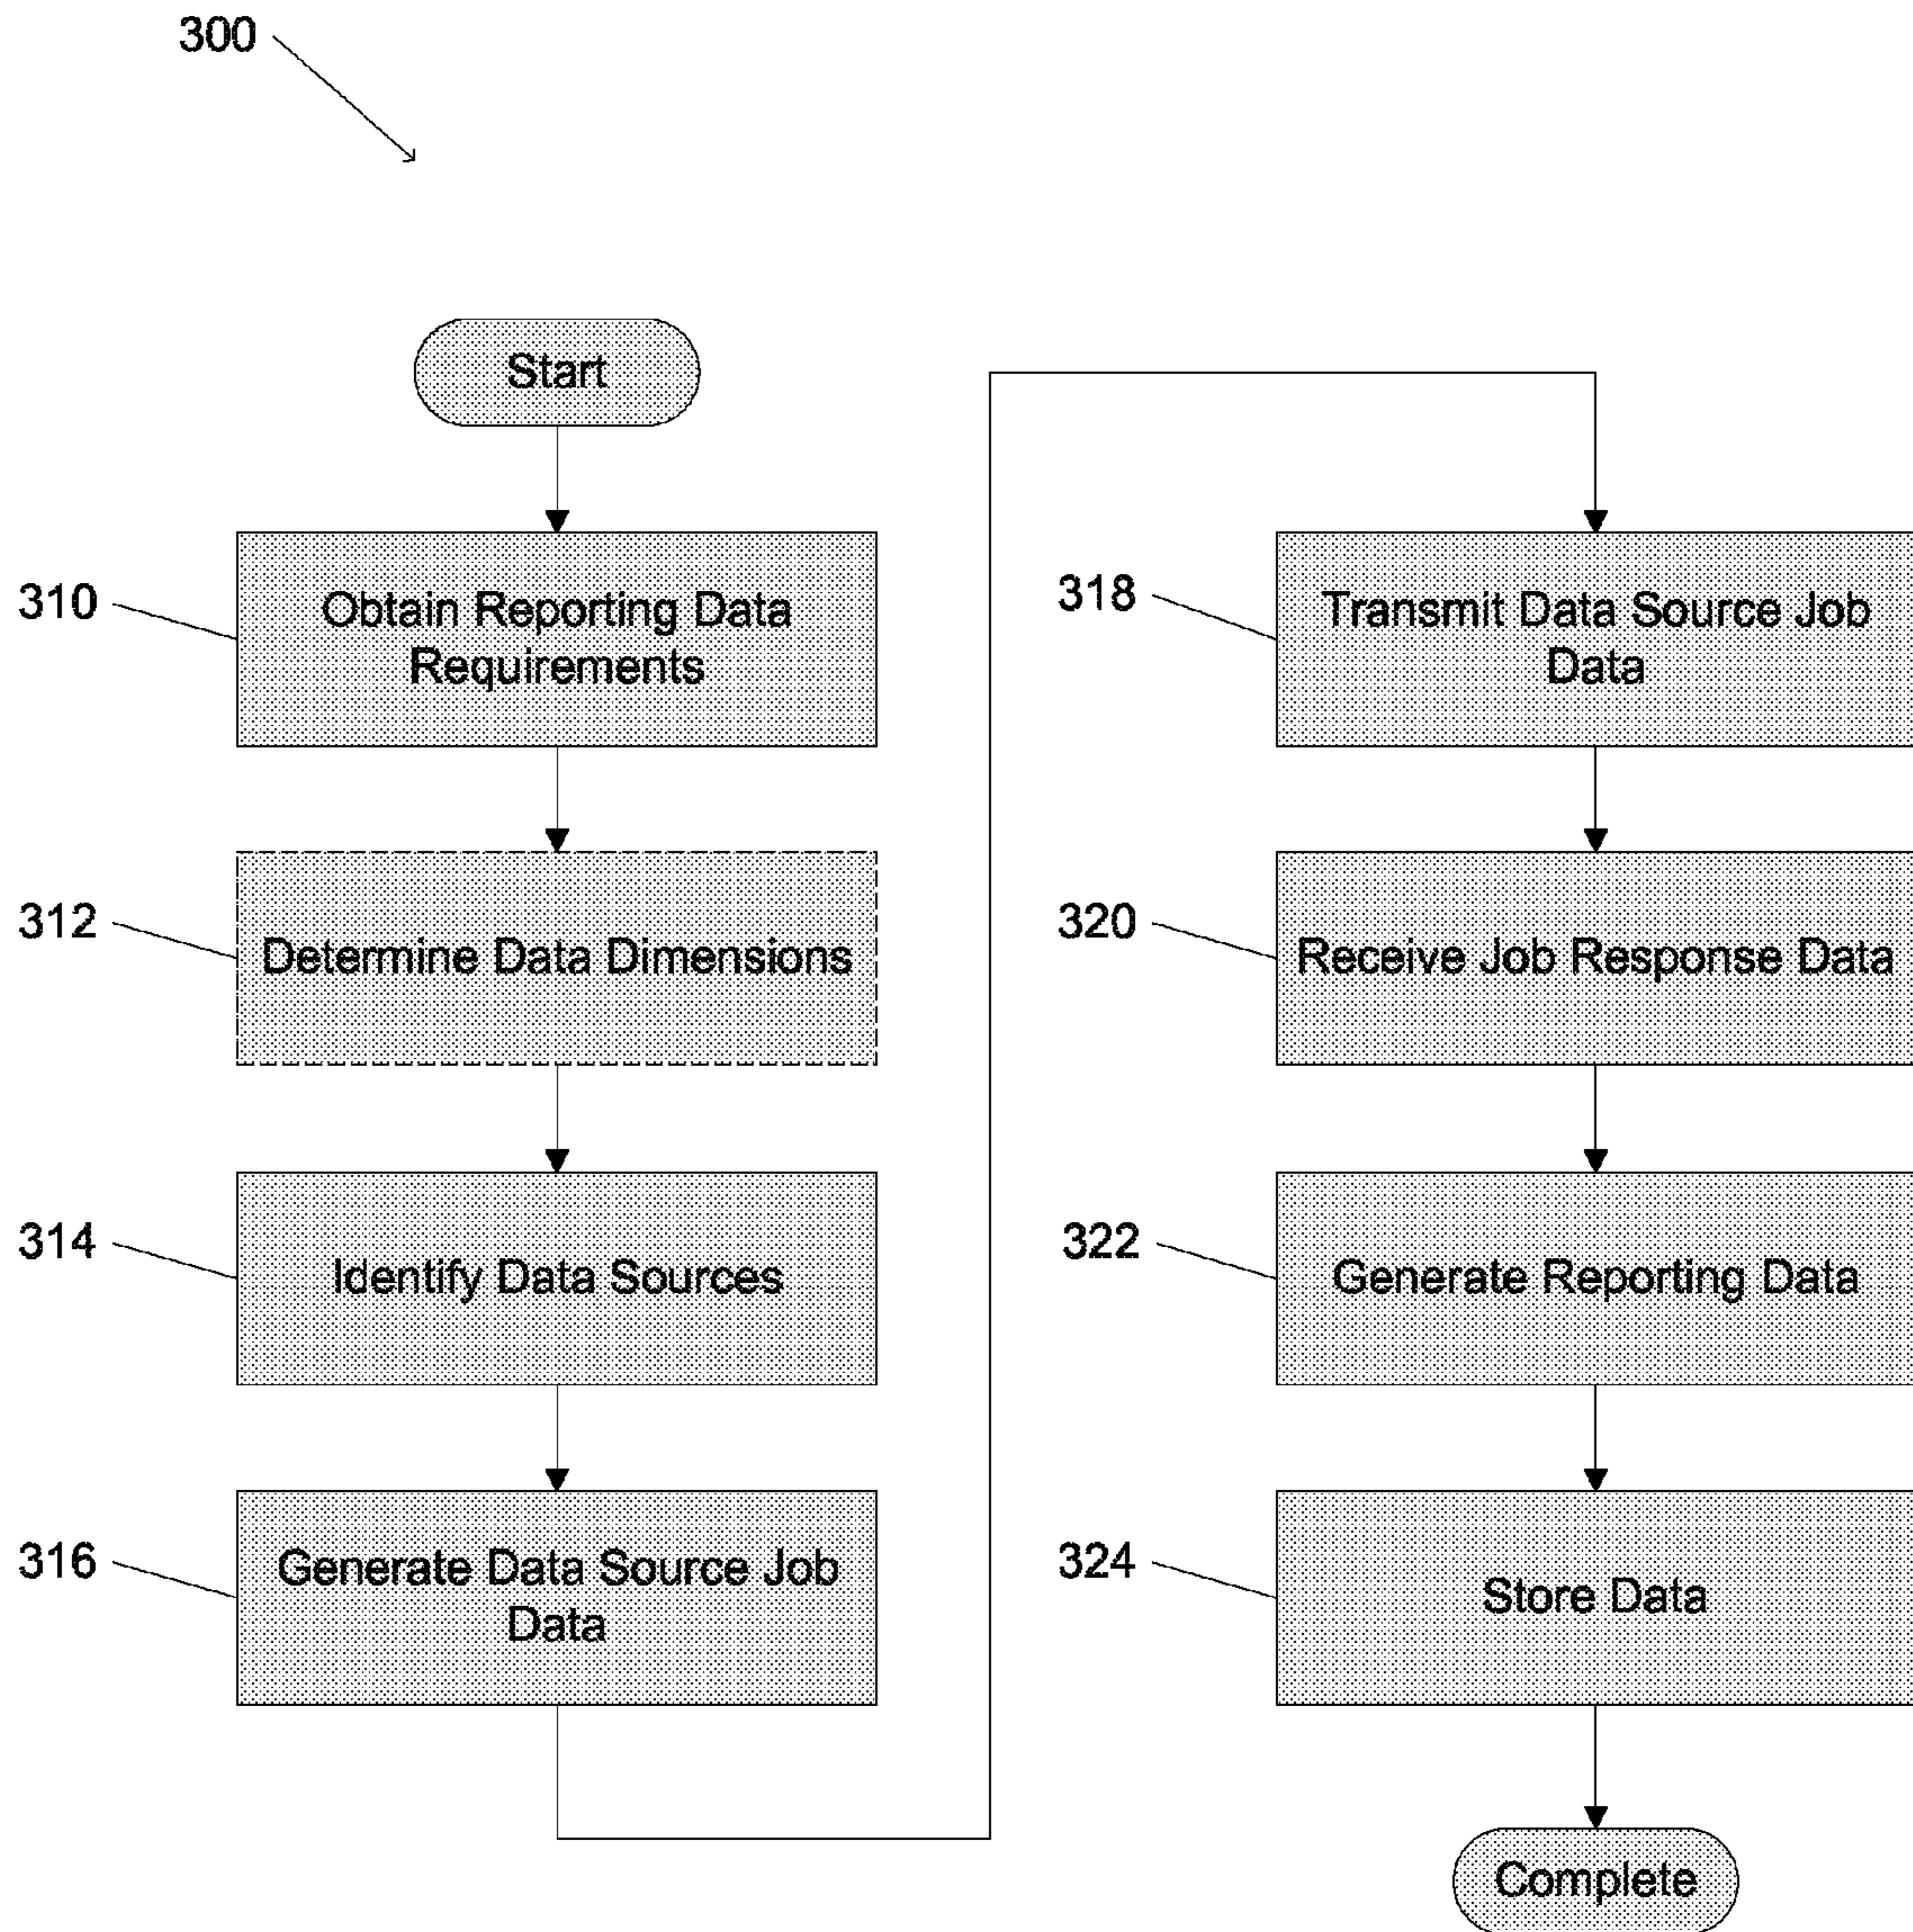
300

Start

310 Obtain Reporting Data Requirements

312 Determine Data Dimensions

314 Identify Data Sources

316 Generate Data Source Job Data

318 Transmit Data Source Job Data

320 Receive Job Response Data

322 Generate Reporting Data

324 Store Data

Complete